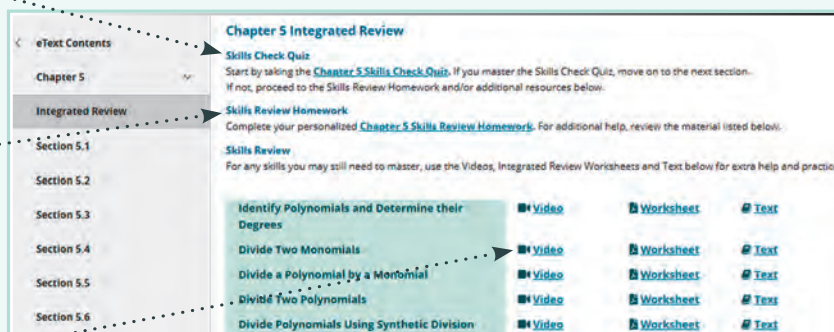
eText Contents

Chapter 5

Integrated Review

Section 5.1

Section 5.2

Section 5.3

Section 5.4

Section 5.5

Section 5.6

Chapter 5 Integrated Review

Skills Check Quiz

Start by taking the Chapter 5 Skills Check Quiz. If you master the Skills Check Quiz, move on to the next section. If not, proceed to the Skills Review Homework and/or additional resources below.

Skills Review Homework

Complete your personalized Chapter 5 Skills Review Homework. For additional help, review the material listed below.

Skills Review

For any skills you may still need to master, use the Videos, Integrated Review Worksheets and Text below for extra help and practic

| | | | |
|---|---|---|---|
| Identify Polynomials and Determine their Degrees | Video | Worksheet | Text |
| Divide Two Monomials | Video | Worksheet | Text |
| Divide a Polynomial by a Monomial | Video | Worksheet | Text |
| Divide Two Polynomials | Video | Worksheet | Text |
| Divide Polynomials Using Synthetic Division | Video | Worksheet | Text |